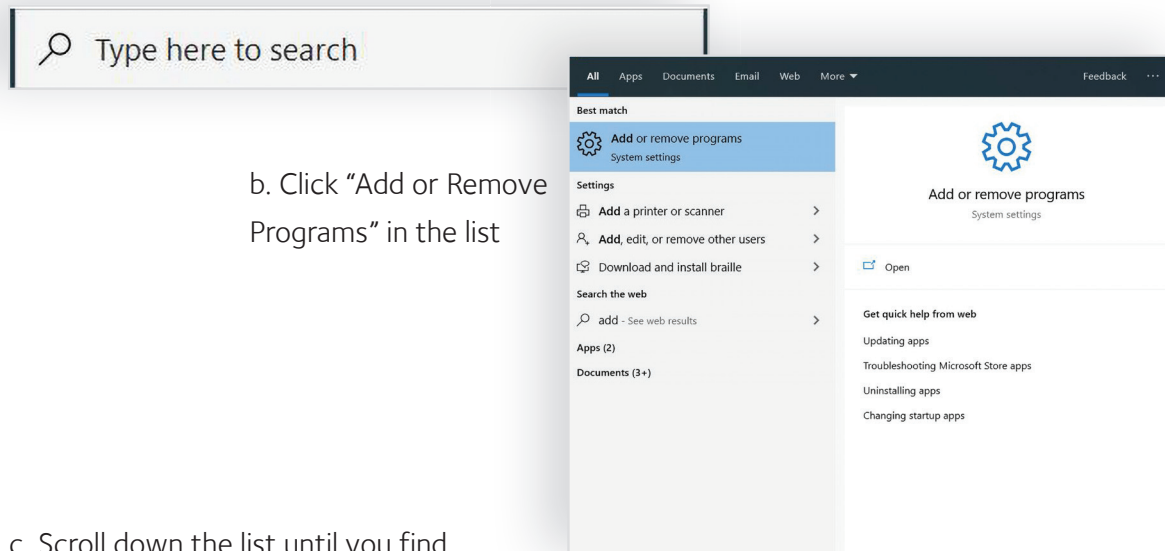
Type here to search

b. Click “Add or Remove Programs” in the list

All Apps Documents Email Web More ▾ Feedback ···

Best match

Add or remove programs
System settings

Settings

Add a printer or scanner >

Add, edit, or remove other users >

Download and install braille >

Search the web

add - See web results >

Apps (2)

Documents (3+)

Add or remove programs
System settings

Open

Get quick help from web

Updating apps

Troubleshooting Microsoft Store apps

Uninstalling apps

Changing startup apps

c. Scroll down the list until you find